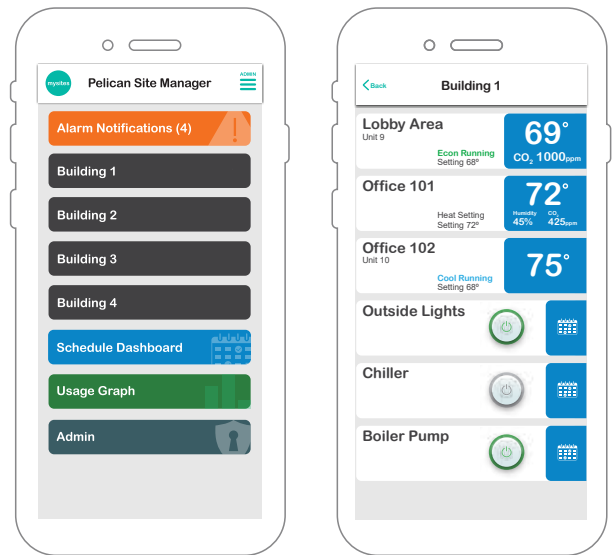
mysites

Pelican Site Manager

ADMIN

Alarm Notifications (4)

Building 1

Building 2

Building 3

Building 4

Schedule Dashboard

Usage Graph

Admin

Back

Building 1

Lobby Area
Unit 9

Econ Running
Setting 68º

69°
$CO_2$ 1000ppm

Office 101

Heat Setting
Setting 72º

72°
Humidity 45%
$CO_2$ 425ppm

Office 102
Unit 10

Cool Running
Setting 68º

75°

Outside Lights

Chiller

Boiler Pump